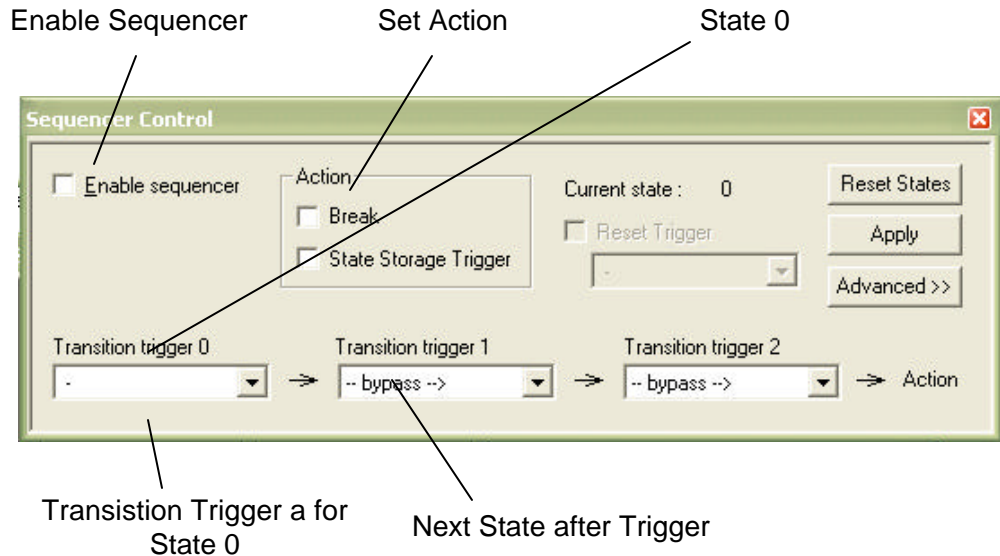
Enable Sequencer

Set Action

State 0

Sequencer Control

Enable sequencer

Action

Break

State Storage Trigger

Current state : 0

Reset States

Reset Trigger

-

Apply

Advanced >>

Transition trigger 0

-

Transition trigger 1

-- bypass -->

Transition trigger 2

-- bypass -->

Action

Transistion Trigger a for State 0

Next State after Trigger